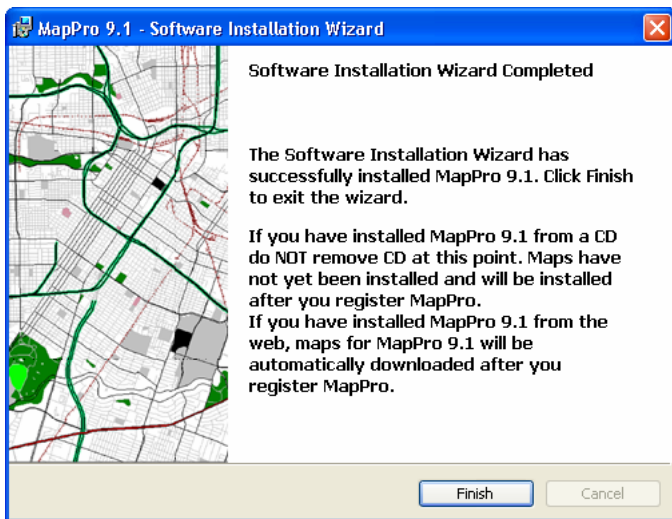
MapPro 9.1 - Software Installation Wizard

Software Installation Wizard Completed

The Software Installation Wizard has successfully installed MapPro 9.1. Click Finish to exit the wizard.

If you have installed MapPro 9.1 from a CD do NOT remove CD at this point. Maps have not yet been installed and will be installed after you register MapPro.
If you have installed MapPro 9.1 from the web, maps for MapPro 9.1 will be automatically downloaded after you register MapPro.

Finish
Cancel